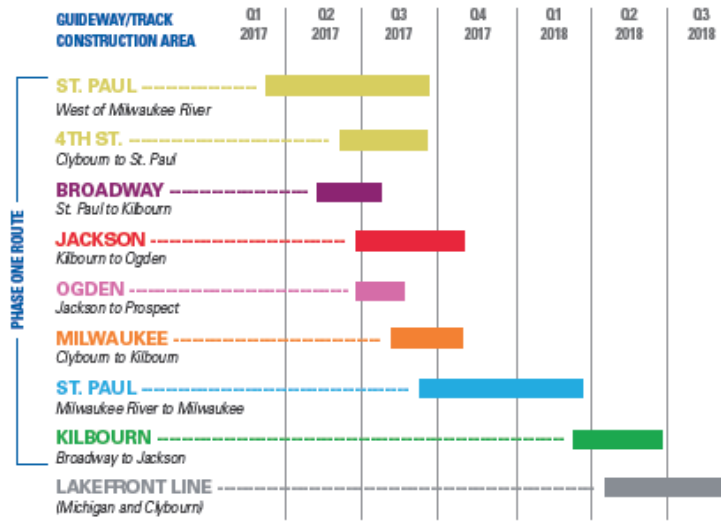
GUIDEWAY/TRACK CONSTRUCTION AREA

| Q1 2017 | Q2 2017 | Q3 2017 | Q4 2017 | Q1 2018 | Q2 2018 | Q3 2018 |
|---|---|---|---|---|---|---|

PHASE ONE ROUTE

ST. PAUL
West of Milwaukee River

4TH ST.
Clybourn to St. Paul

BROADWAY
St. Paul to Kilbourn

JACKSON
Kilbourn to Ogden

OGDEN
Jackson to Prospect

MILWAUKEE
Clybourn to Kilbourn

ST. PAUL
Milwaukee River to Milwaukee

KILBOURN
Broadway to Jackson

LAKEFRONT LINE
(Michigan and Clybourn)